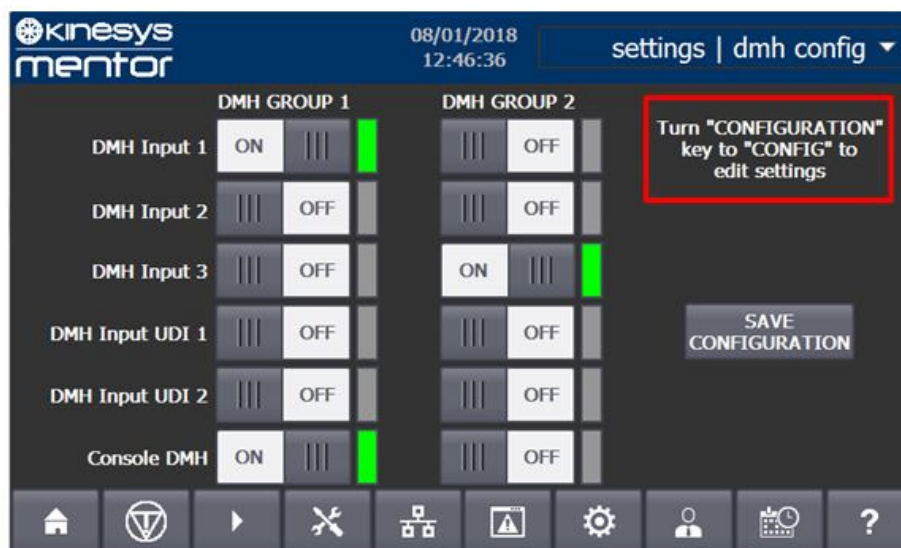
kinesys
mentor

08/01/2018
12:46:36

settings | dmh config

| | DMH GROUP 1 | DMH GROUP 2 |
|---|---|---|
| DMH Input 1 | ON | OFF |
| DMH Input 2 | OFF | OFF |
| DMH Input 3 | OFF | ON |
| DMH Input UDI 1 | OFF | OFF |
| DMH Input UDI 2 | OFF | OFF |
| Console DMH | ON | OFF |

Turn "CONFIGURATION" key to "CONFIG" to edit settings

SAVE CONFIGURATION

?